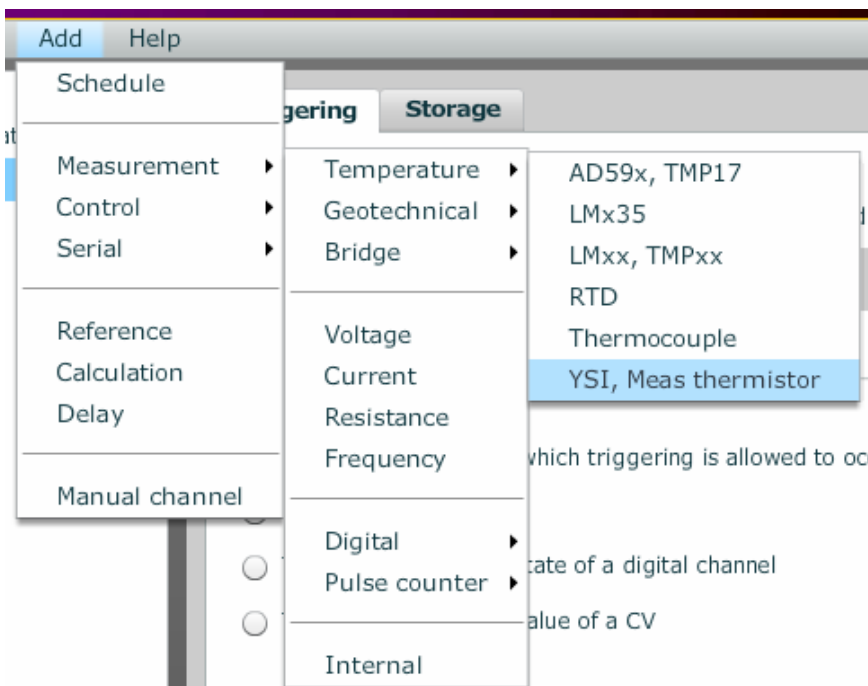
Add Help

Schedule

Measurement
Control
Serial

Reference
Calculation
Delay

Manual channel

gering Storage

Temperature
Geotechnical
Bridge

Voltage
Current
Resistance
Frequency

Digital
Pulse counter

Internal

AD59x, TMP17
LMx35
LMxx, TMPxx
RTD
Thermocouple
YSI, Meas thermistor

which triggering is allowed to oc

tate of a digital channel

alue of a CV